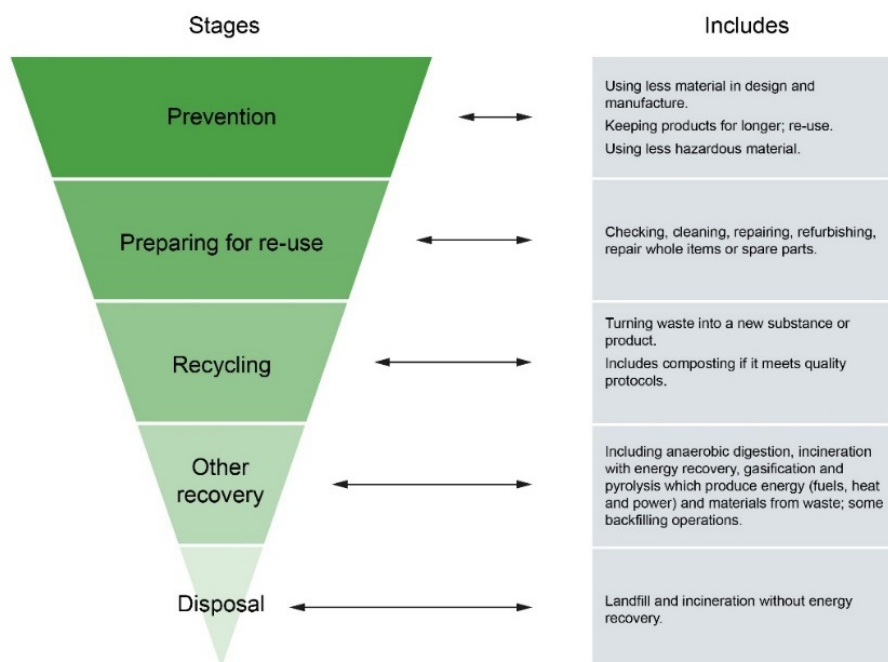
Stages

Includes

Prevention

Using less material in design and manufacture.

Keeping products for longer; re-use.

Using less hazardous material.

Preparing for re-use

Checking, cleaning, repairing, refurbishing, repair whole items or spare parts.

Recycling

Turning waste into a new substance or product.

Includes composting if it meets quality protocols.

Other recovery

Including anaerobic digestion, incineration with energy recovery, gasification and pyrolysis which produce energy (fuels, heat and power) and materials from waste; some backfilling operations.

Disposal

Landfill and incineration without energy recovery.